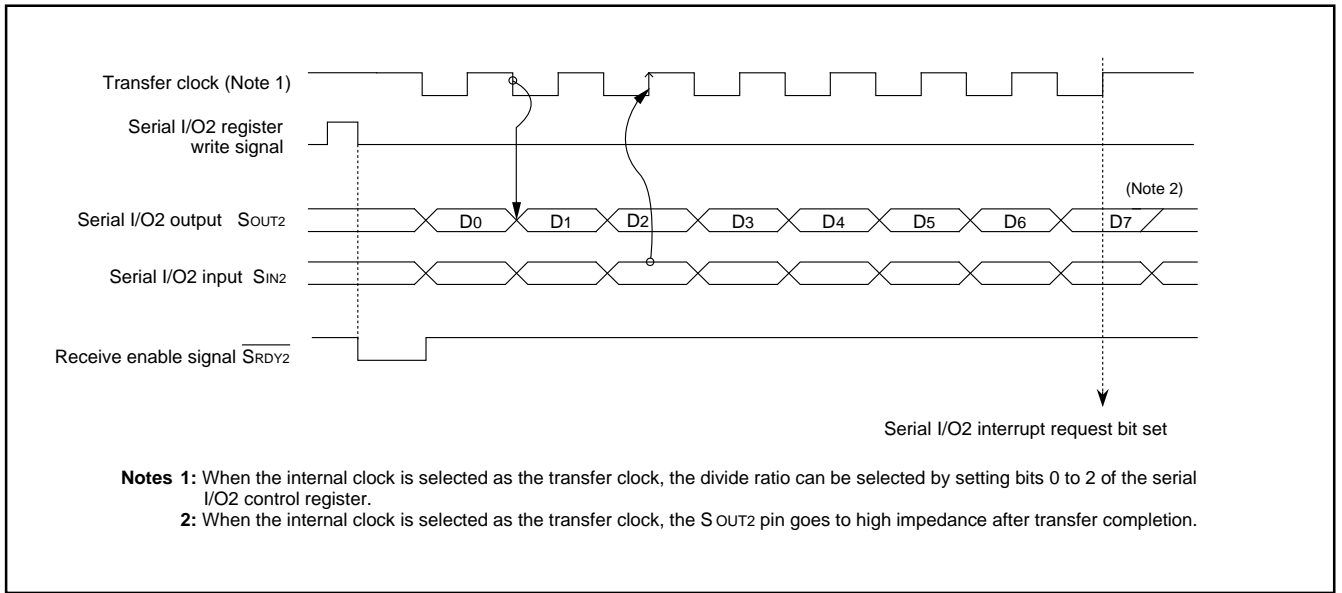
Transfer clock (Note 1)

Serial I/O2 register write signal

(Note 2)

Serial I/O2 output $S_{OUT2}$

$D_0$ $D_1$ $D_2$ $D_3$ $D_4$ $D_5$ $D_6$ $D_7$

Serial I/O2 input $S_{IN2}$

Receive enable signal $\overline{S_{RDY2}}$

Serial I/O2 interrupt request bit set

**Notes 1:** When the internal clock is selected as the transfer clock, the divide ratio can be selected by setting bits 0 to 2 of the serial I/O2 control register.

**2:** When the internal clock is selected as the transfer clock, the $S_{OUT2}$ pin goes to high impedance after transfer completion.